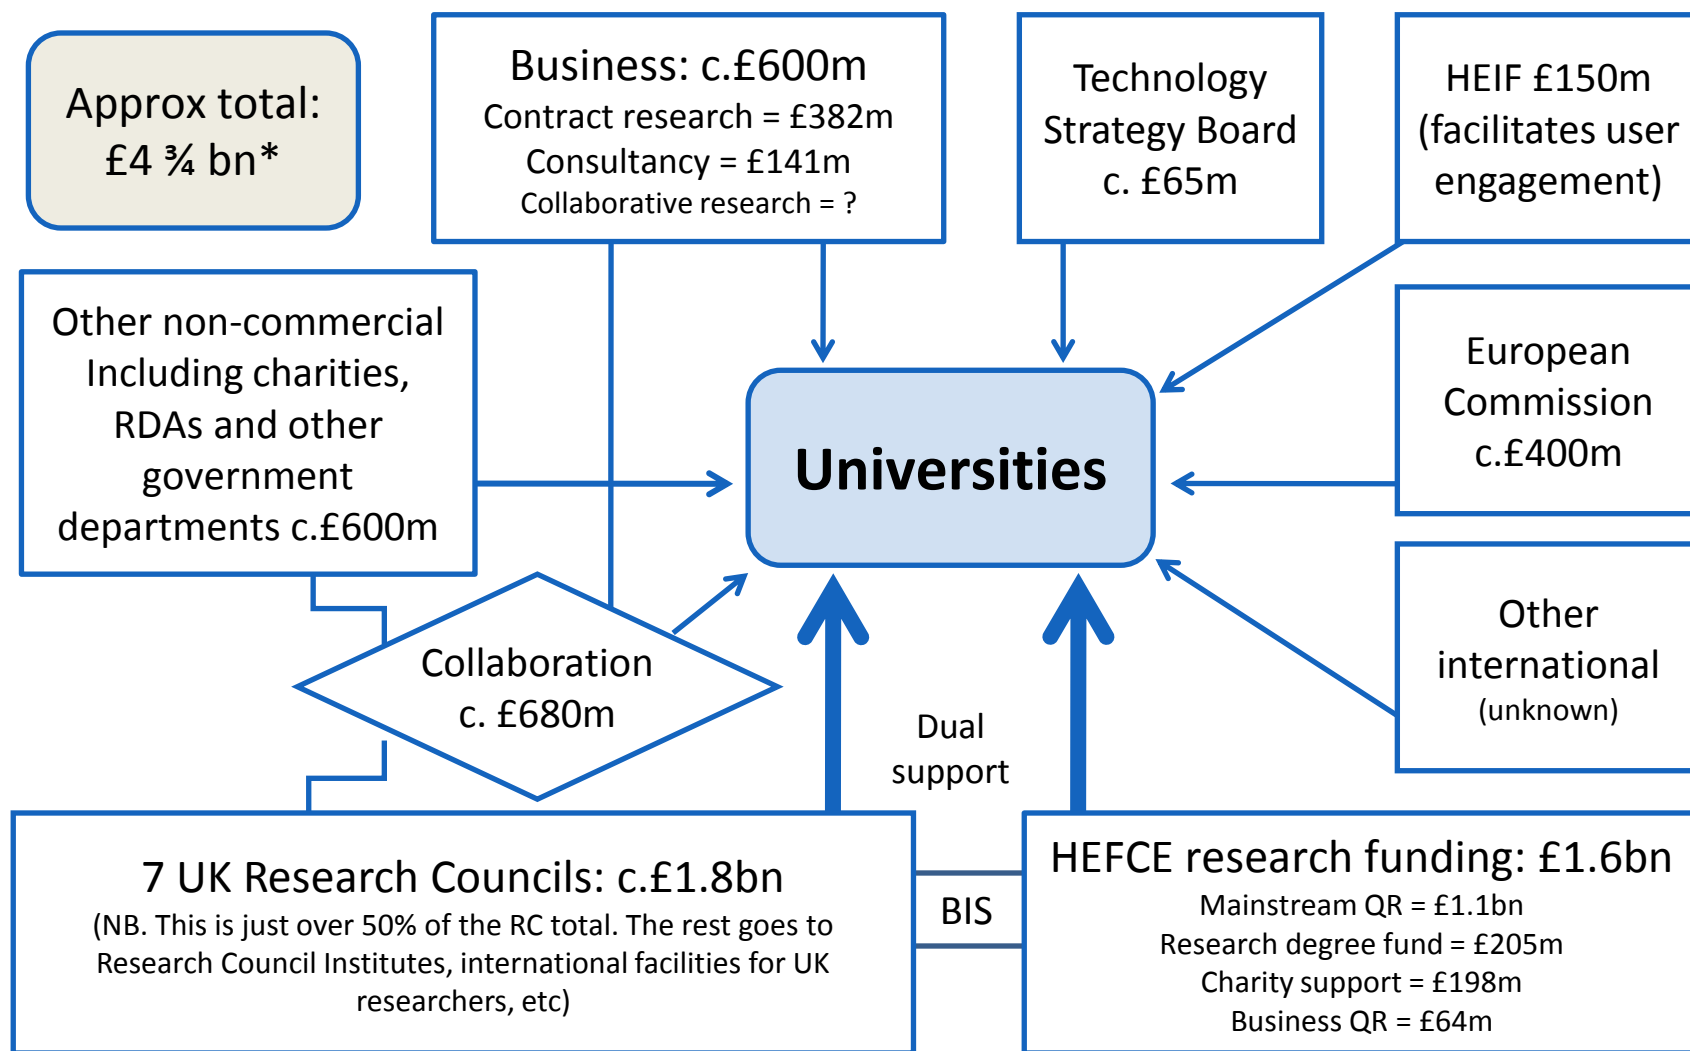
Approx total: £4 ¾ bn*

Business: c.£600m
Contract research = £382m
Consultancy = £141m
Collaborative research = ?

Technology Strategy Board c. £65m

HEIF £150m (facilitates user engagement)

Other non-commercial Including charities, RDAs and other government departments c.£600m

Universities

European Commission c.£400m

Collaboration c. £680m

Dual support

Other international (unknown)

7 UK Research Councils: c.£1.8bn
(NB. This is just over 50% of the RC total. The rest goes to Research Council Institutes, international facilities for UK researchers, etc)

BIS

HEFCE research funding: £1.6bn
Mainstream QR = £1.1bn
Research degree fund = £205m
Charity support = £198m
Business QR = £64m